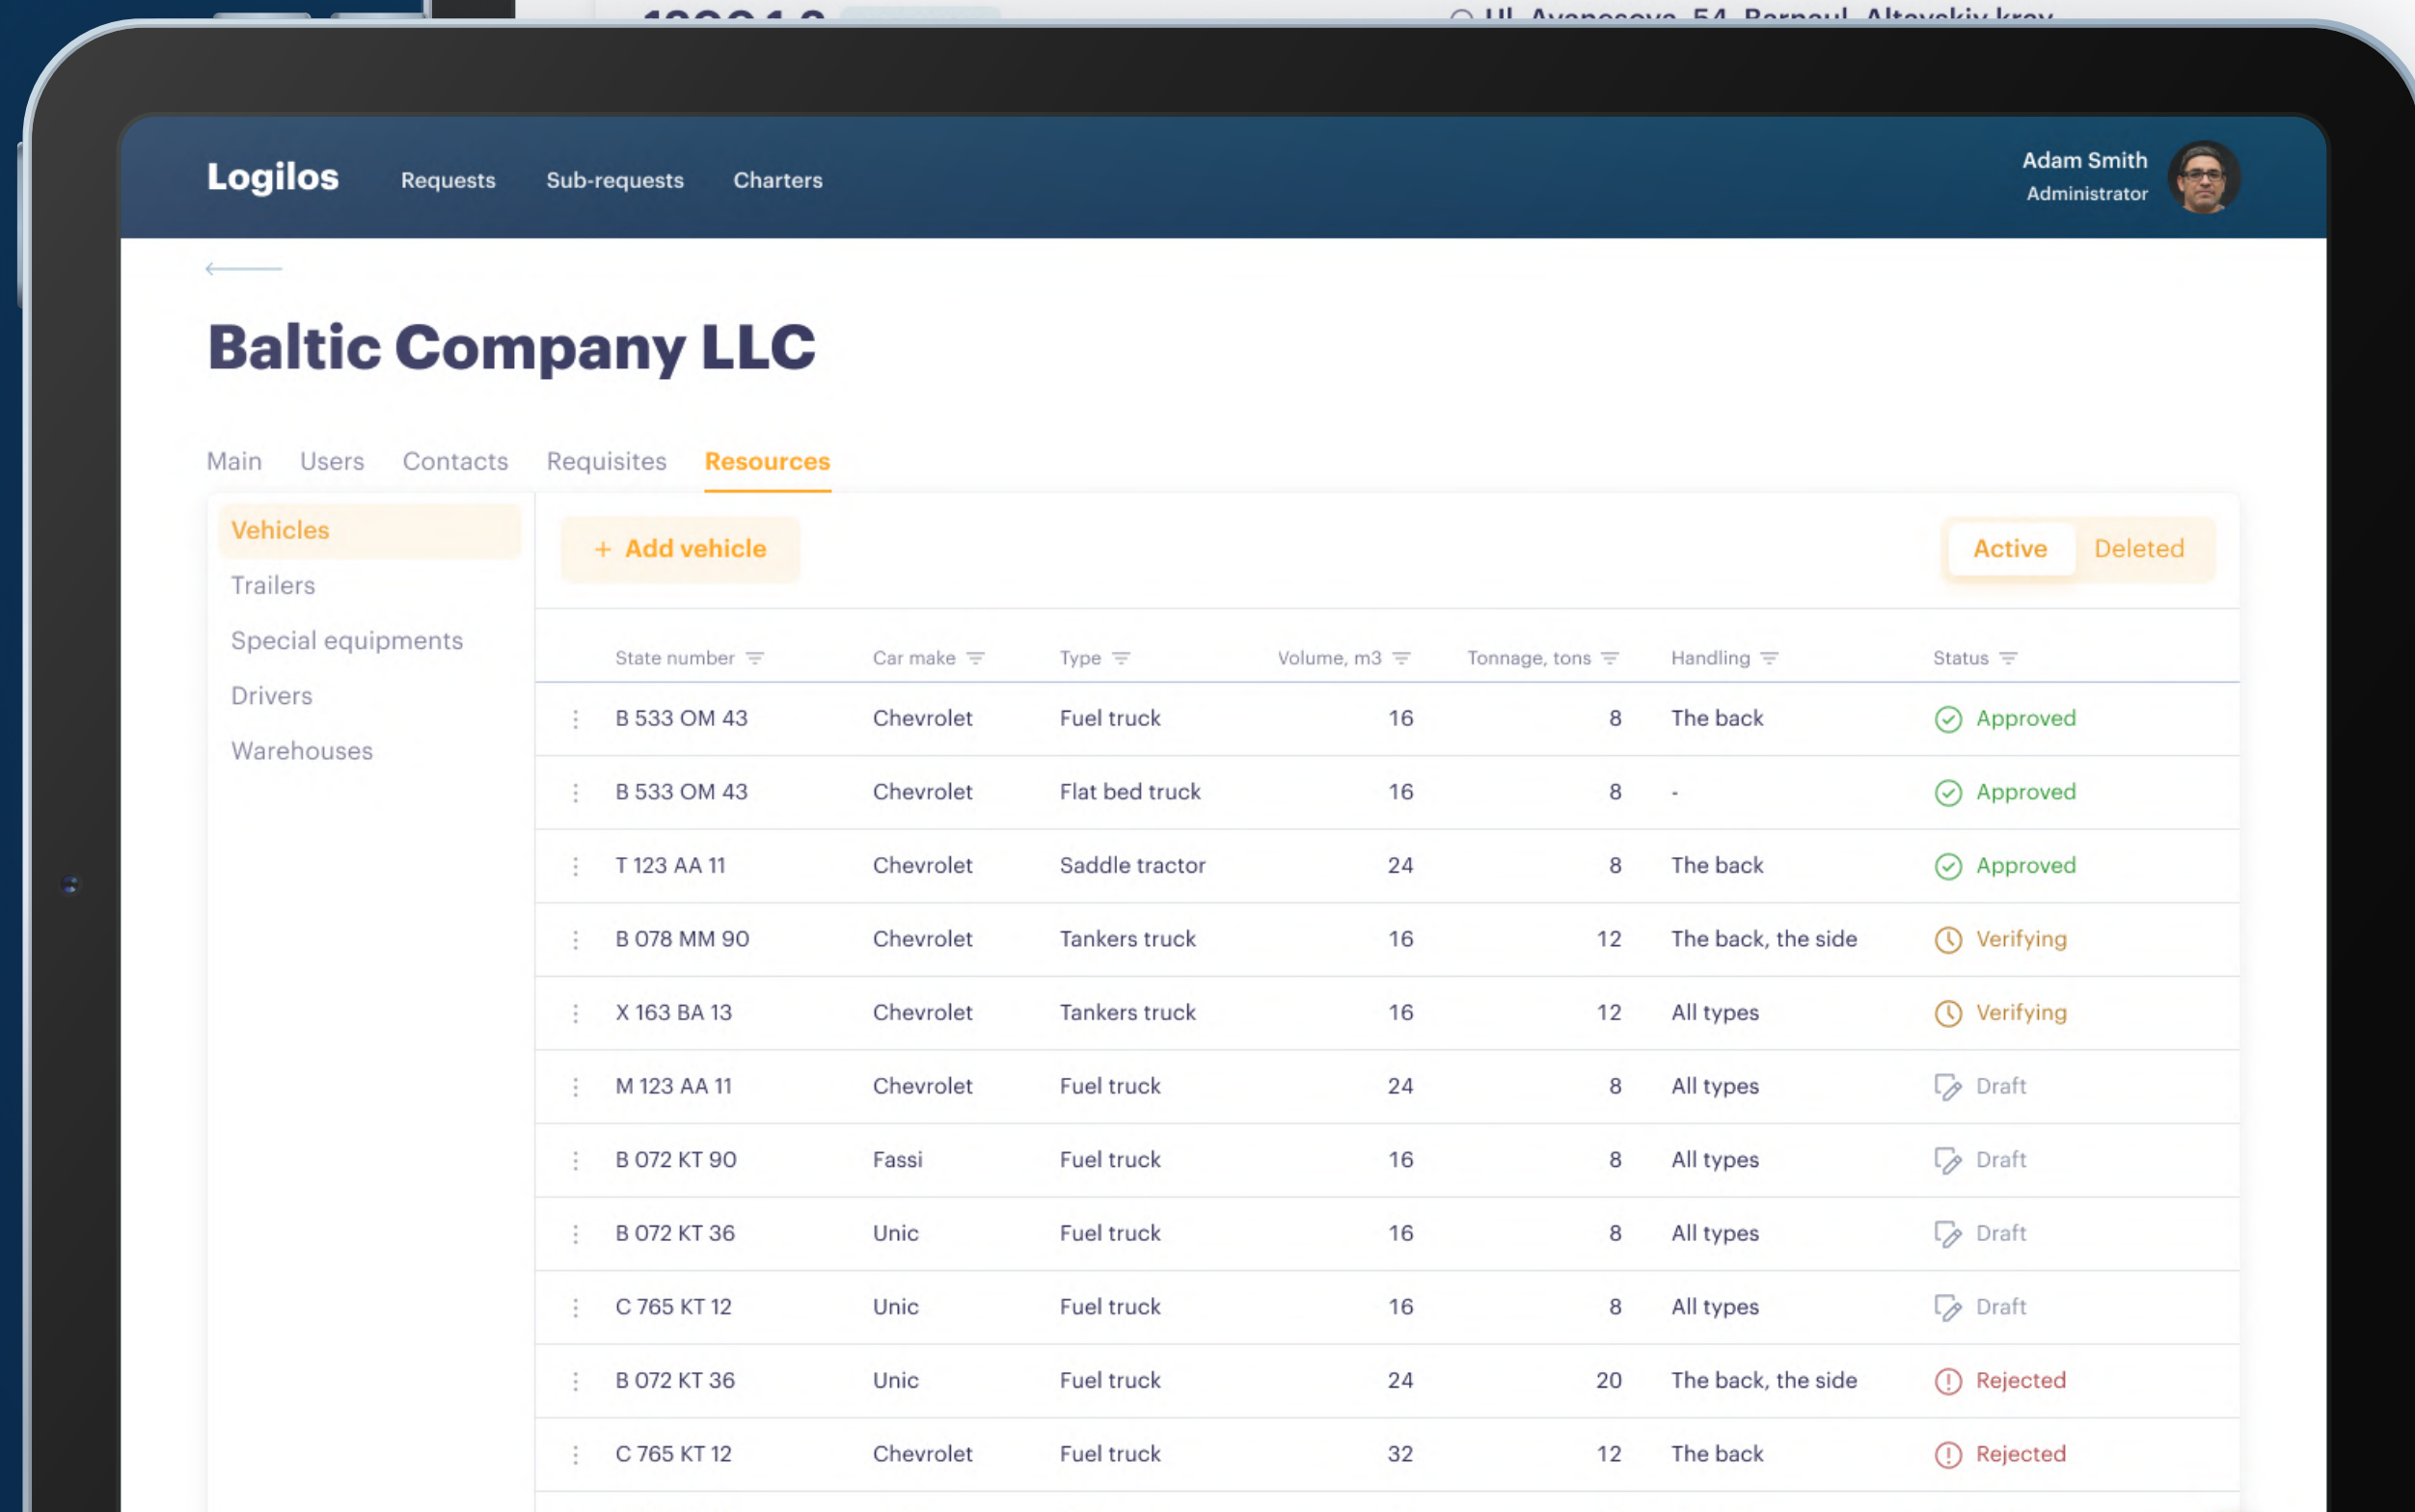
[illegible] Ul. Avanesova, 54, Barnaul, Altayskiy kray

Logilos Requests Sub-requests Charters

Adam Smith
Administrator

Baltic Company LLC

Main Users Contacts Requisites Resources

Vehicles
Trailers
Special equipments
Drivers
Warehouses

+ Add vehicle

Active Deleted

| State number | Car make | Type | Volume, m3 | Tonnage, tons | Handling | Status |
|---|---|---|---|---|---|---|
| B 533 OM 43 | Chevrolet | Fuel truck | 16 | 8 | The back | Approved |
| B 533 OM 43 | Chevrolet | Flat bed truck | 16 | 8 | - | Approved |
| T 123 AA 11 | Chevrolet | Saddle tractor | 24 | 8 | The back | Approved |
| B 078 MM 90 | Chevrolet | Tankers truck | 16 | 12 | The back, the side | Verifying |
| X 163 BA 13 | Chevrolet | Tankers truck | 16 | 12 | All types | Verifying |
| M 123 AA 11 | Chevrolet | Fuel truck | 24 | 8 | All types | Draft |
| B 072 KT 90 | Fassi | Fuel truck | 16 | 8 | All types | Draft |
| B 072 KT 36 | Unic | Fuel truck | 16 | 8 | All types | Draft |
| C 765 KT 12 | Unic | Fuel truck | 16 | 8 | All types | Draft |
| B 072 KT 36 | Unic | Fuel truck | 24 | 20 | The back, the side | Rejected |
| C 765 KT 12 | Chevrolet | Fuel truck | 32 | 12 | The back | Rejected |